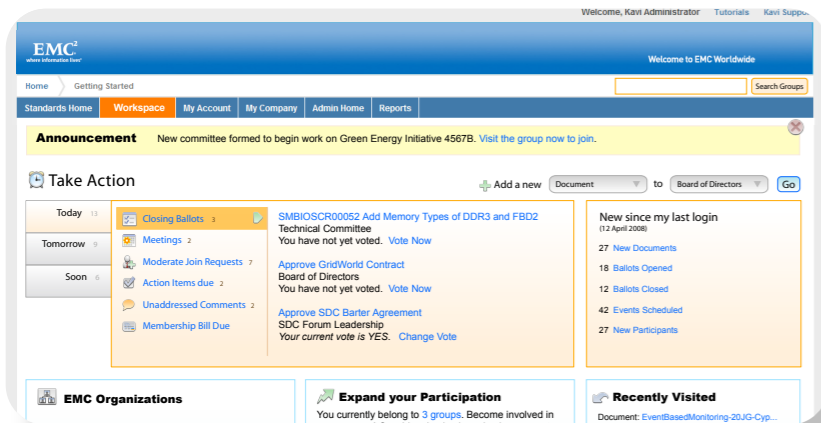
Welcome, Kavi Administrator Tutorials Kavi Suppo

EMC²
where information lives®

Welcome to EMC Worldwide

Home Getting Started

Search Groups

Standards Home Workspace My Account My Company Admin Home Reports

Announcement New committee formed to begin work on Green Energy Initiative 4567B. Visit the group now to join.

Take Action

Add a new Document to Board of Directors Go

Today 13
Tomorrow 9
Soon 6

Closing Ballots 3
Meetings 2
Moderate Join Requests 7
Action Items due 2
Unaddressed Comments 2
Membership Bill Due

SMBIOSCR00052 Add Memory Types of DDR3 and FBD2
Technical Committee
You have not yet voted. Vote Now

Approve GridWorld Contract
Board of Directors
You have not yet voted. Vote Now

Approve SDC Barter Agreement
SDC Forum Leadership
Your current vote is YES. Change Vote

New since my last login
(12 April 2008)
27 New Documents
18 Ballots Opened
12 Ballots Closed
42 Events Scheduled
27 New Participants

EMC Organizations

Expand your Participation
You currently belong to 3 groups. Become involved in

Recently Visited
Document: EventBasedMonitoring-20JG-Cyp...